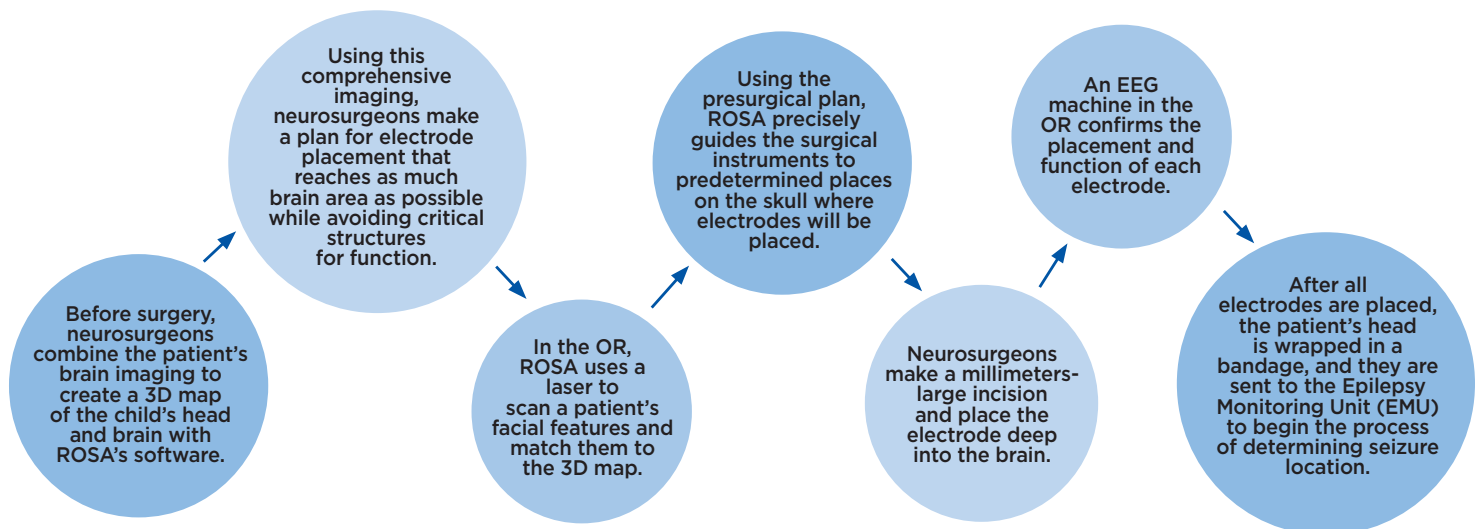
Before surgery, neurosurgeons combine the patient's brain imaging to create a 3D map of the child's head and brain with ROSA's software.

Using this comprehensive imaging, neurosurgeons make a plan for electrode placement that reaches as much brain area as possible while avoiding critical structures for function.

In the OR, ROSA uses a laser to scan a patient's facial features and match them to the 3D map.

Using the presurgical plan, ROSA precisely guides the surgical instruments to predetermined places on the skull where electrodes will be placed.

Neurosurgeons make a millimeters-large incision and place the electrode deep into the brain.

An EEG machine in the OR confirms the placement and function of each electrode.

After all electrodes are placed, the patient's head is wrapped in a bandage, and they are sent to the Epilepsy Monitoring Unit (EMU) to begin the process of determining seizure location.